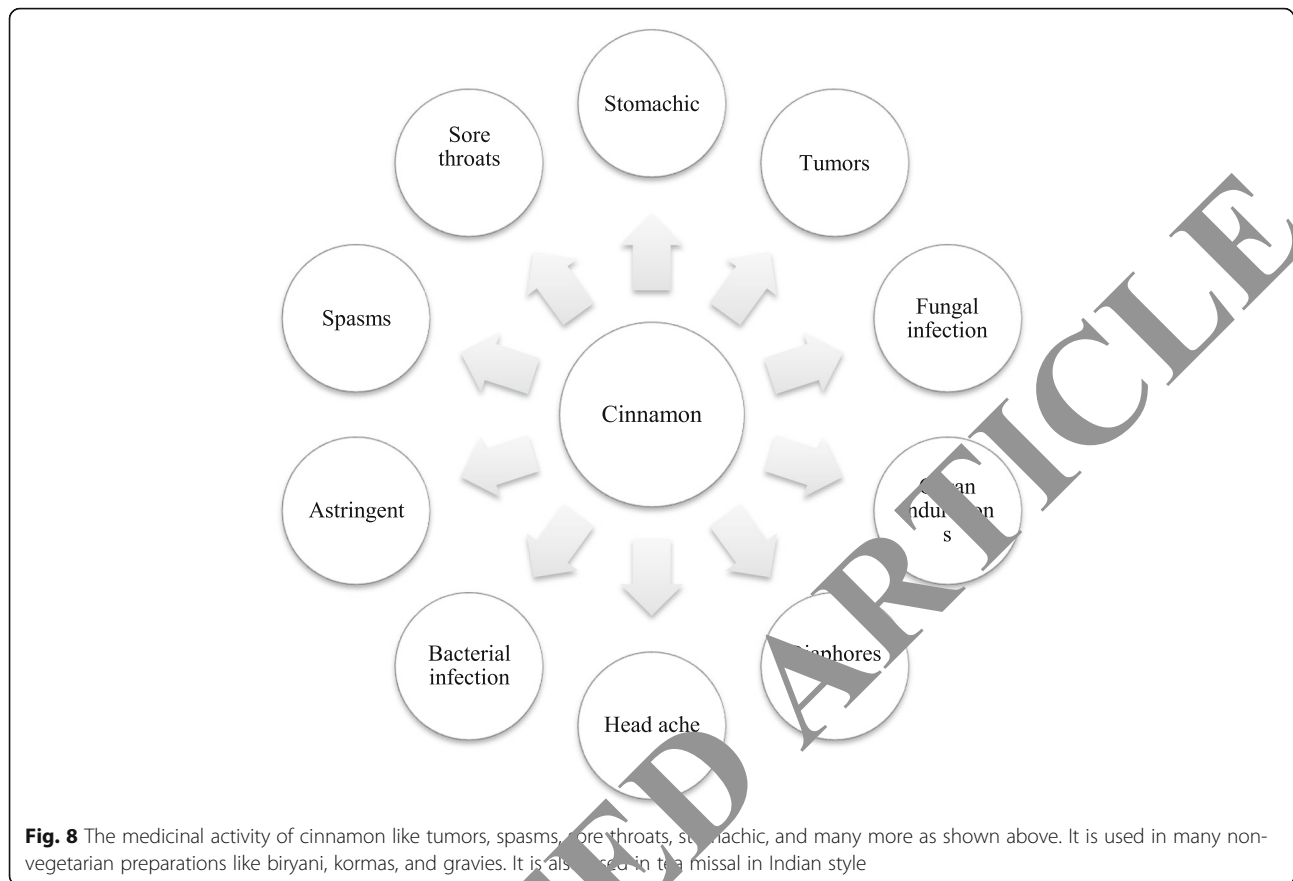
Stomachic

Sore throats

Tumors

Spasms

Fungal infection

Cinnamon

Astringent

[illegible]an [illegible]ndu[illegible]on s

Bacterial infection

Head ache

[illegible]iaphores

RETRACTED ARTICLE

**Fig. 8** The medicinal activity of cinnamon like tumors, spasms, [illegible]ore throats, st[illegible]achic, and many more as shown above. It is used in many non-vegetarian preparations like biryani, kormas, and gravies. It is als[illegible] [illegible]sed in t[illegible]a missal in Indian style